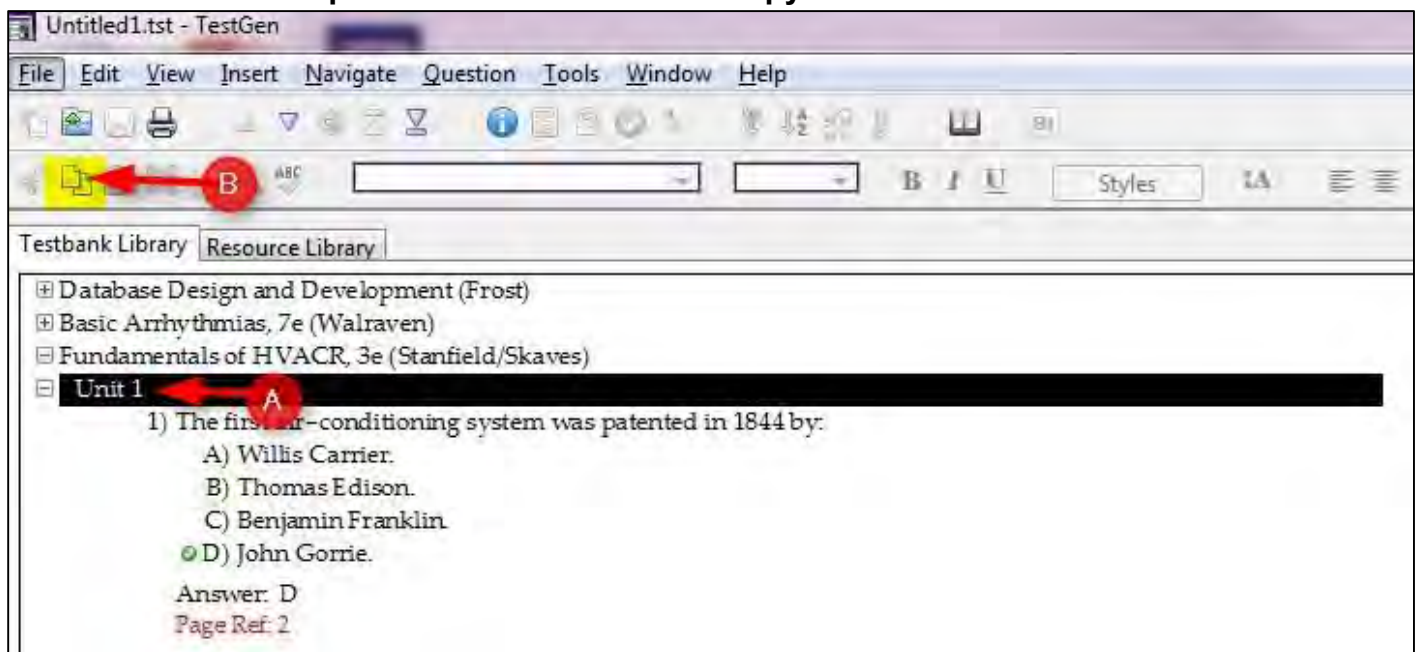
Untitled1.tst - TestGen

File Edit View Insert Navigate Question Tools Window Help

B

Styles

Testbank Library Resource Library

Database Design and Development (Frost)
Basic Arrhythmias, 7e (Walraven)
Fundamentals of HVACR, 3e (Stanfield/Skaves)
Unit 1

A

1) The first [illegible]-conditioning system was patented in 1844 by:
A) Willis Carrier.
B) Thomas Edison.
C) Benjamin Franklin.
D) John Gorrie.

Answer: D
Page Ref: 2